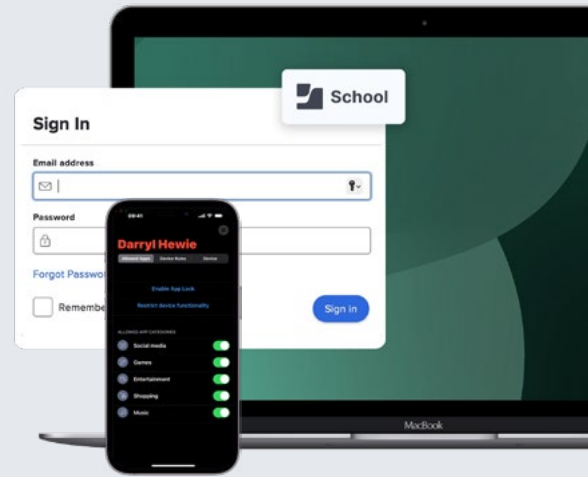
School

Sign In

Email address

Password

Forgot Passw

Remembe

Sign in

09:41

Darryl Hewie

Allowed Apps | Device Rules | Device

Enable App Lock

Restrict device functionality

ALLOWED APP CATEGORIES

Social media

Games

Entertainment

Shopping

Music

MacBook